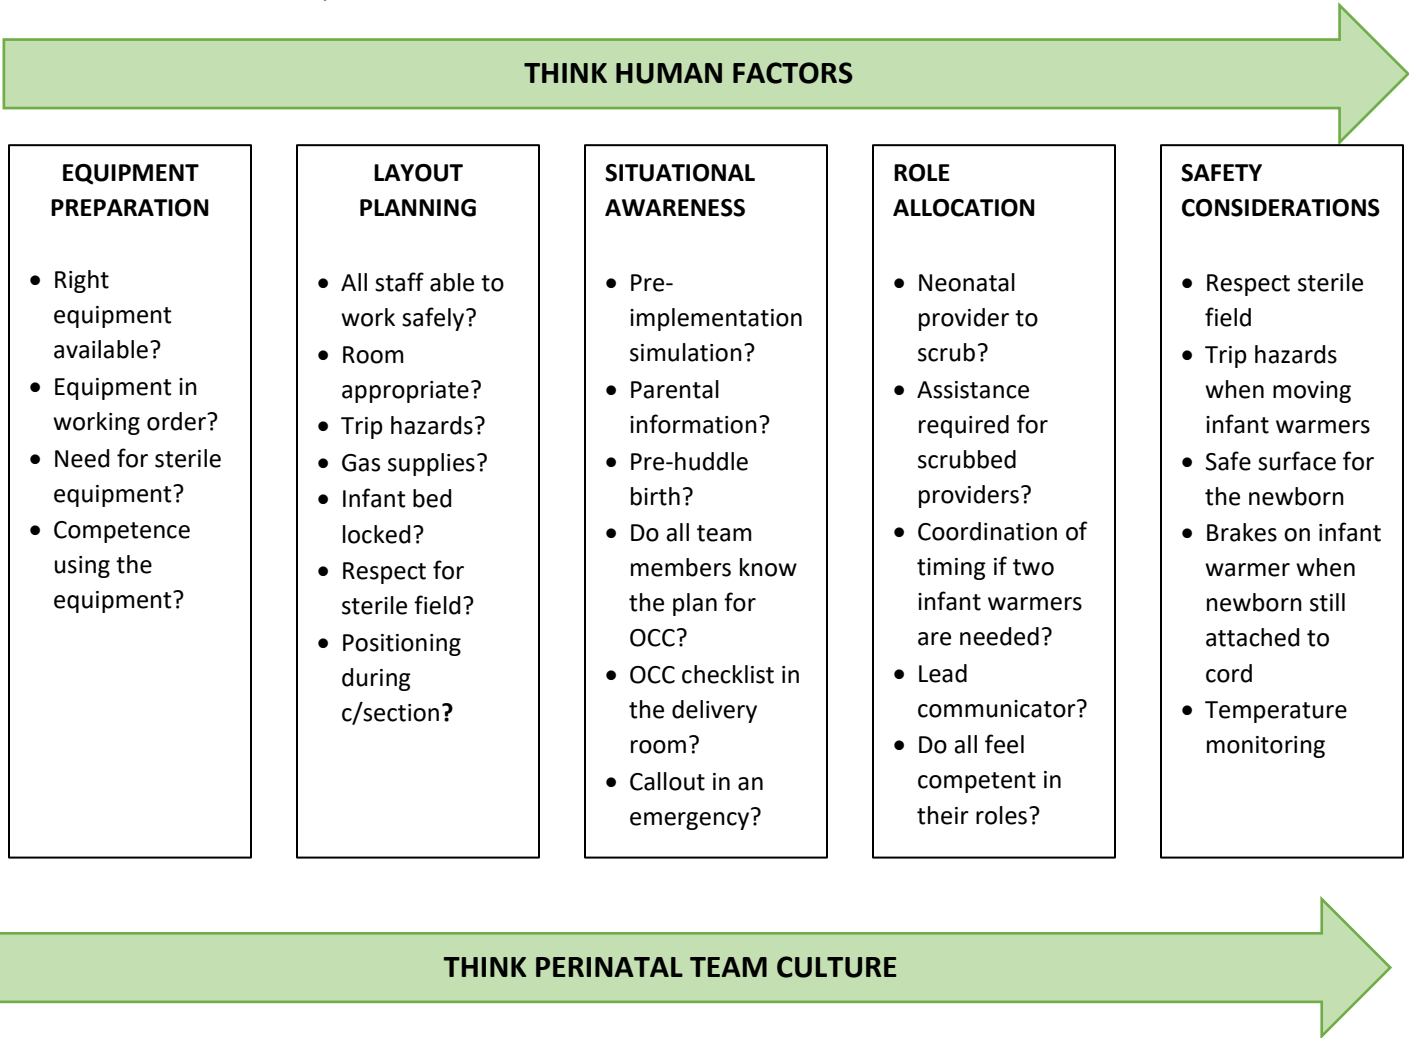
THINK HUMAN FACTORS

EQUIPMENT PREPARATION

- Right equipment available?
- Equipment in working order?
- Need for sterile equipment?
- Competence using the equipment?

LAYOUT PLANNING

- All staff able to work safely?
- Room appropriate?
- Trip hazards?
- Gas supplies?
- Infant bed locked?
- Respect for sterile field?
- Positioning during c/section?

SITUATIONAL AWARENESS

- Pre-implementation simulation?
- Parental information?
- Pre-huddle birth?
- Do all team members know the plan for OCC?
- OCC checklist in the delivery room?
- Callout in an emergency?

ROLE ALLOCATION

- Neonatal provider to scrub?
- Assistance required for scrubbed providers?
- Coordination of timing if two infant warmers are needed?
- Lead communicator?
- Do all feel competent in their roles?

SAFETY CONSIDERATIONS

- Respect sterile field
- Trip hazards when moving infant warmers
- Safe surface for the newborn
- Brakes on infant warmer when newborn still attached to cord
- Temperature monitoring

THINK PERINATAL TEAM CULTURE